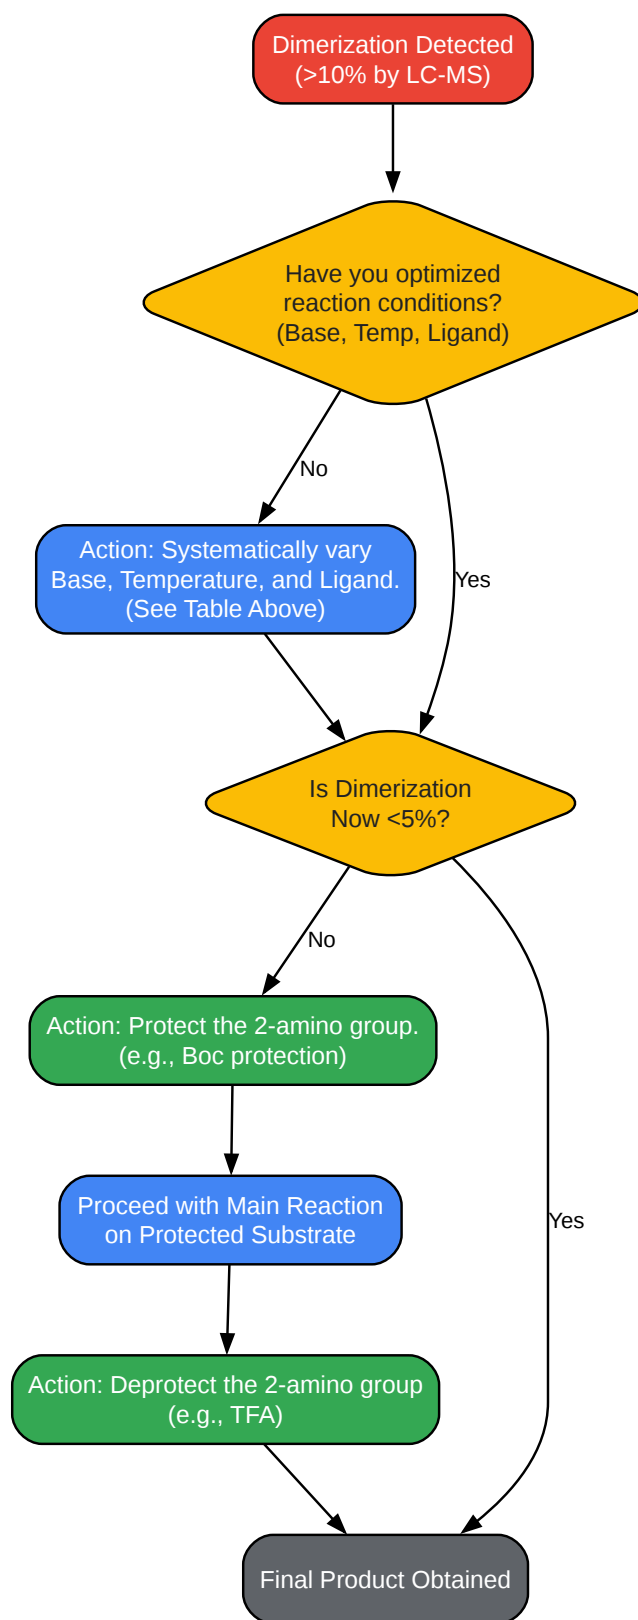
Dimerization Detected
(>10% by LC-MS)

Have you optimized reaction conditions? (Base, Temp, Ligand)

No

Action: Systematically vary Base, Temperature, and Ligand. (See Table Above)

Yes

Is Dimerization Now <5%?

No

Action: Protect the 2-amino group. (e.g., Boc protection)

Proceed with Main Reaction on Protected Substrate

Yes

Action: Deprotect the 2-amino group (e.g., TFA)

Final Product Obtained